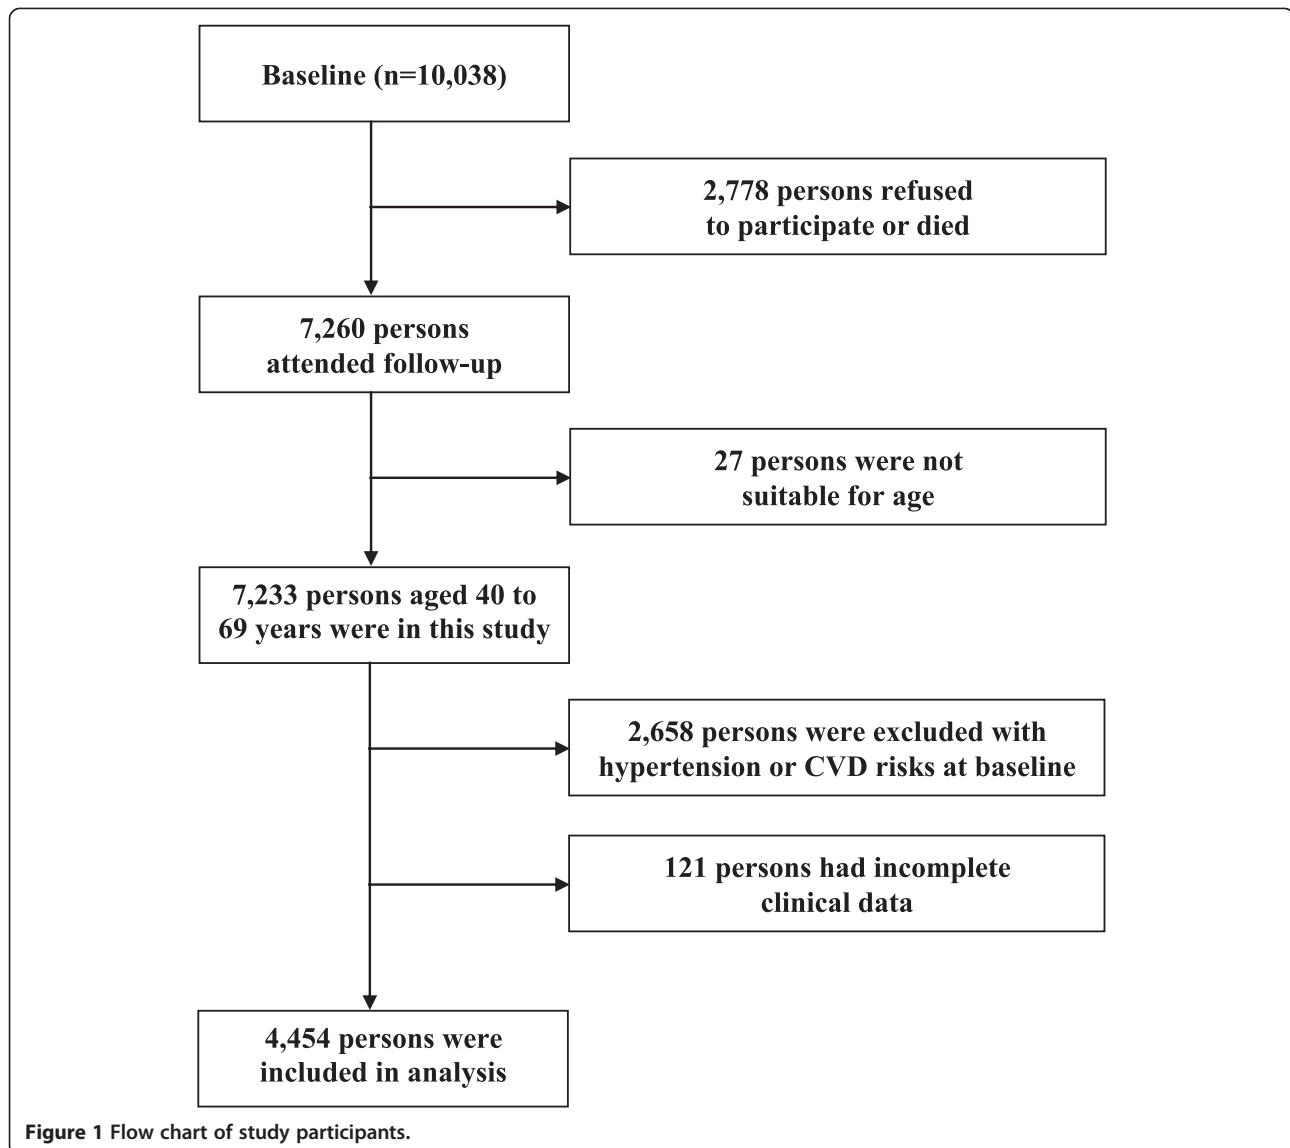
Baseline (n=10,038)

2,778 persons refused to participate or died

7,260 persons attended follow-up

27 persons were not suitable for age

7,233 persons aged 40 to 69 years were in this study

2,658 persons were excluded with hypertension or CVD risks at baseline

121 persons had incomplete clinical data

4,454 persons were included in analysis

Figure 1 Flow chart of study participants.